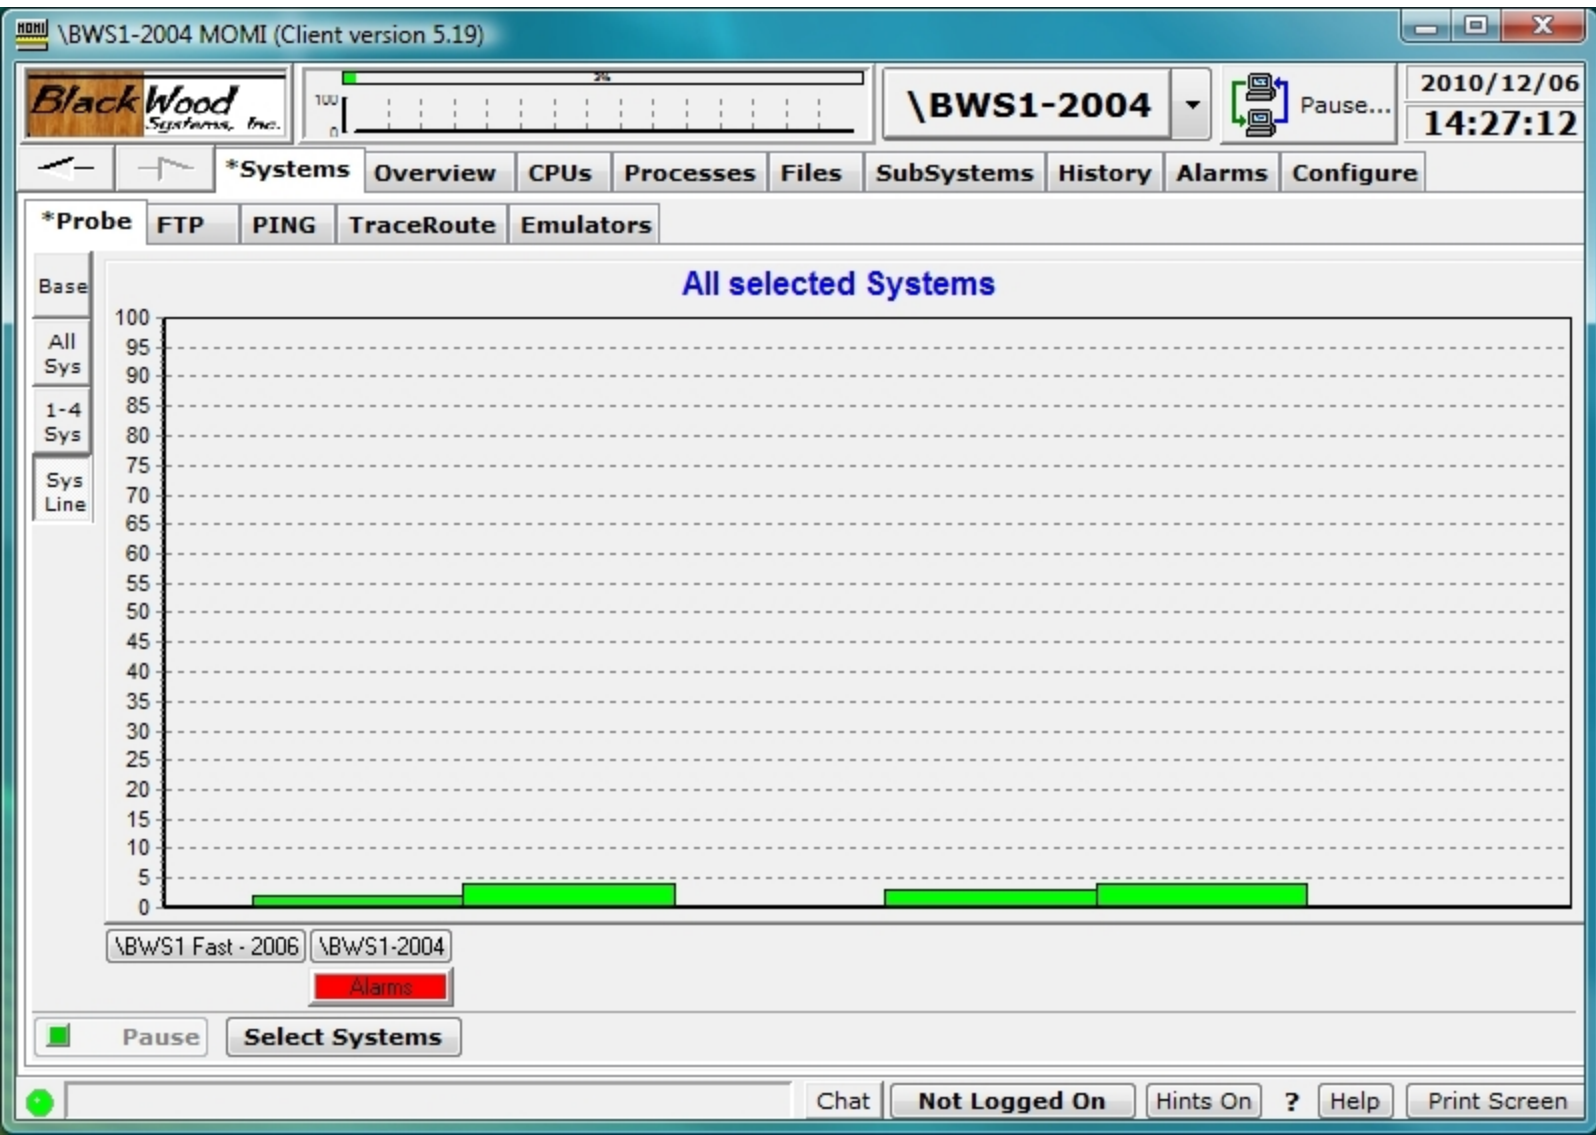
\BWS1-2004 MOMI (Client version 5.19)

Black Wood Systems, Inc.

2%

100

0

\BWS1-2004

Pause...

2010/12/06

14:27:12

*Systems | Overview | CPUs | Processes | Files | SubSystems | History | Alarms | Configure

*Probe | FTP | PING | TraceRoute | Emulators

Base

All Sys

1-4 Sys

Sys Line

All selected Systems

100
95
90
85
80
75
70
65
60
55
50
45
40
35
30
25
20
15
10
5
0

\BWS1 Fast - 2006

\BWS1-2004

Alarms

Pause

Select Systems

Chat

Not Logged On

Hints On

?

Help

Print Screen